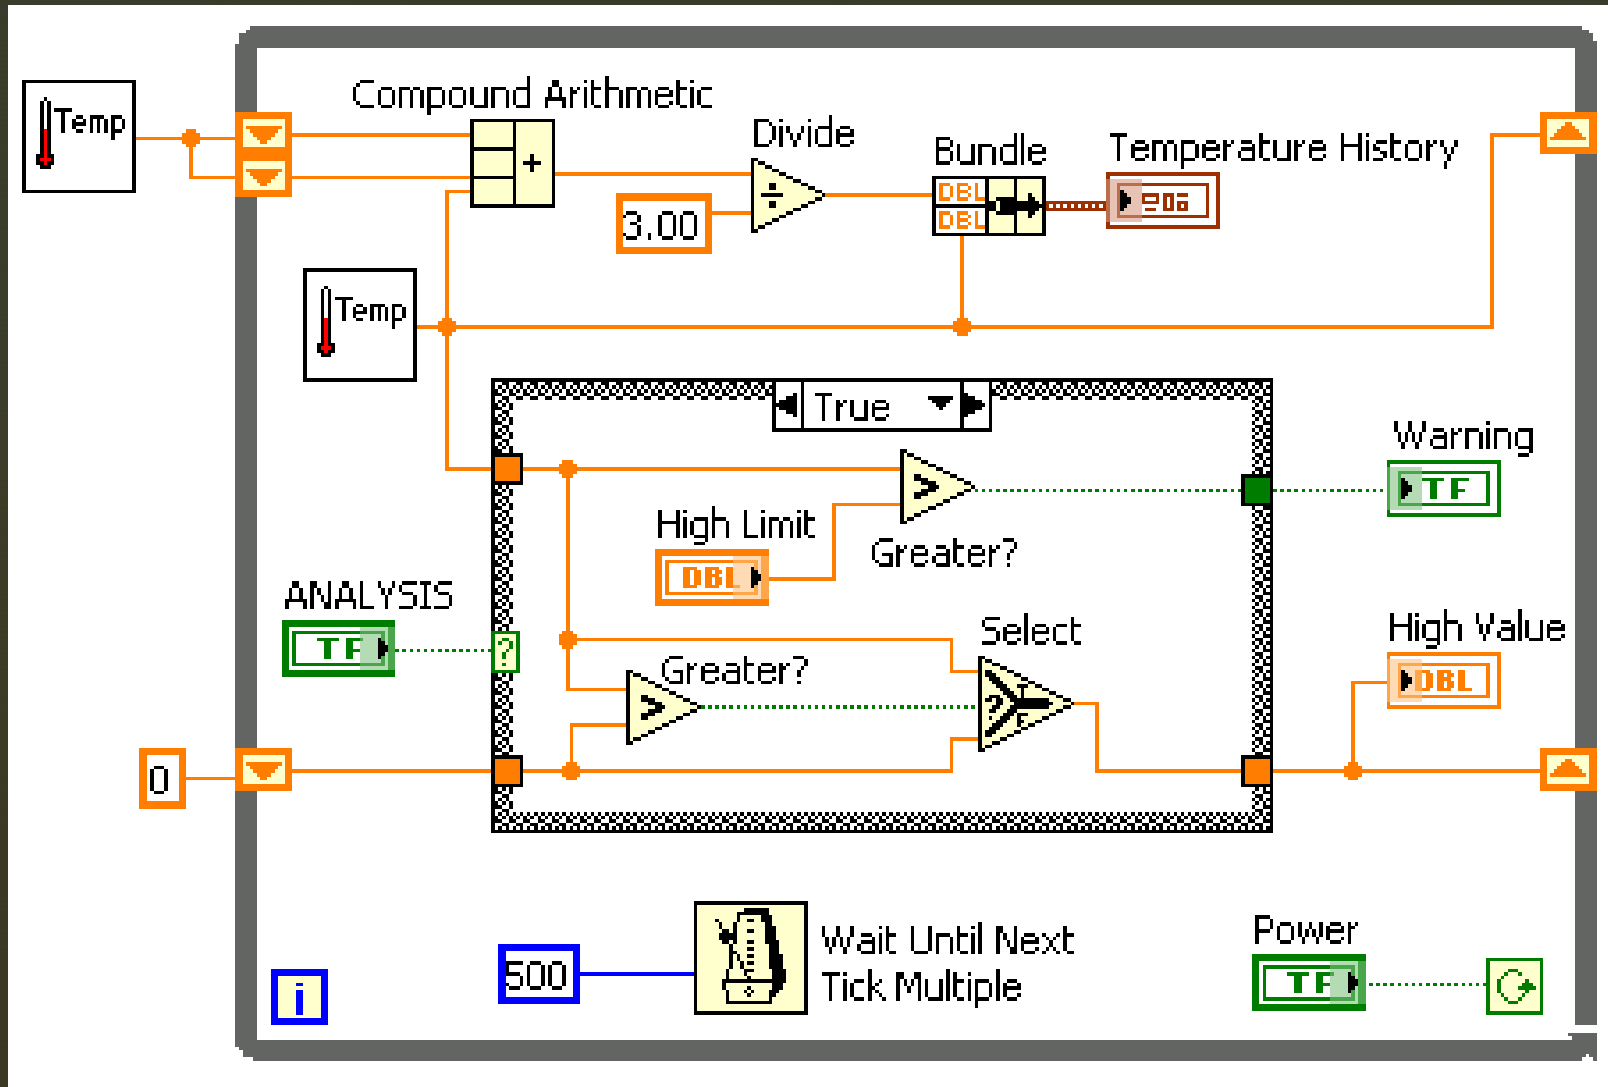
Temp

Compound Arithmetic

+

Divide

3.00

Bundle

DBL

DBL

Temperature History

Temp

True

Warning

TF

High Limit

DBL

Greater?

ANALYSIS

TF

?

Select

Greater?

High Value

DBL

0

500

Wait Until Next Tick Multiple

Power

TF

i